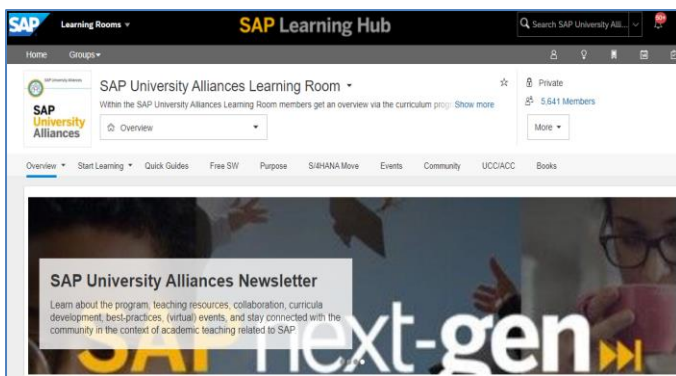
SAP Learning Rooms ▾ SAP Learning Hub Search SAP University All...

Home Groups ▾

SAP University Alliances

SAP University Alliances

SAP University Alliances Learning Room ▾

Within the SAP University Alliances Learning Room members get an overview via the curriculum prog Show more

Overview ▾

Private

5,641 Members

More ▾

Overview ▾ Start Learning ▾ Quick Guides Free SW Purpose S/4HANA Move Events Community UCC/ACC Books

SAP University Alliances Newsletter

Learn about the program, teaching resources, collaboration, curricula development, best-practices, (virtual) events, and stay connected with the community in the context of academic teaching related to SAP.

SAP next-gen